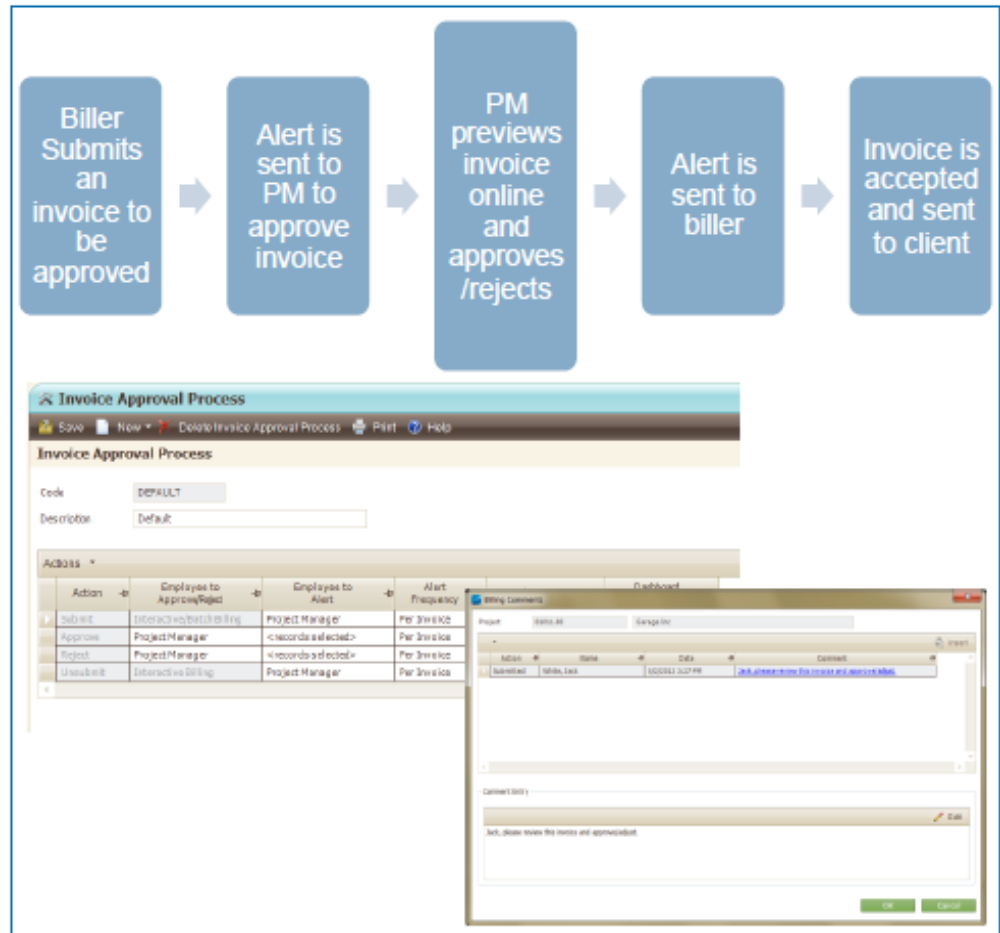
Biller Submits an invoice to be approved

Alert is sent to PM to approve invoice

PM previews invoice online and approves /rejects

Alert is sent to biller

Invoice is accepted and sent to client

Invoice Approval Process

Save New Delete Invoice Approval Process Print Help

Invoice Approval Process

Code DEFAULT

Description Default

Actions

| Action | Employee to Approve/Reject | Employee to Alert | Alert Frequency | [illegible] | Dashboard |
|---|---|---|---|---|---|
| Submit | Interactive/Batch Billing | Project Manager | Per Invoice | | |
| Approve | Project Manager | <records selected> | Per Invoice | | |
| Reject | Project Manager | <records selected> | Per Invoice | | |
| Unsubmit | Interactive Billing | Project Manager | Per Invoice | | |

Billing Comments

Project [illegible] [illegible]

Insert

| Action | Name | Date | Comment |
|---|---|---|---|
| Submitted | White, Jack | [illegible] PM | Jack, please review this invoice and approve/adjust. |

Comment Entry

Edit

Jack, please review this invoice and approve/adjust.

OK Cancel